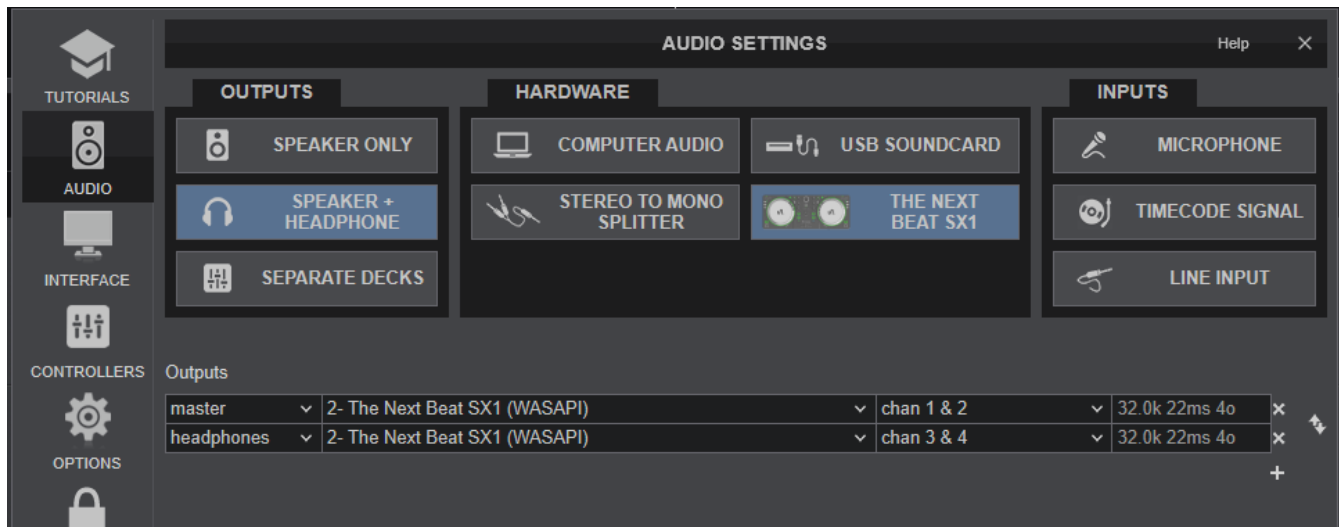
TUTORIALS

AUDIO

INTERFACE

CONTROLLERS

OPTIONS

AUDIO SETTINGS

Help ×

OUTPUTS

SPEAKER ONLY

SPEAKER + HEADPHONE

SEPARATE DECKS

HARDWARE

COMPUTER AUDIO

USB SOUNDCARD

STEREO TO MONO SPLITTER

THE NEXT BEAT SX1

INPUTS

MICROPHONE

TIMECODE SIGNAL

LINE INPUT

Outputs

| master | 2- The Next Beat SX1 (WASAPI) | chan 1 & 2 | 32.0k 22ms 4o | × |
|---|---|---|---|---|
| headphones | 2- The Next Beat SX1 (WASAPI) | chan 3 & 4 | 32.0k 22ms 4o | × |

+